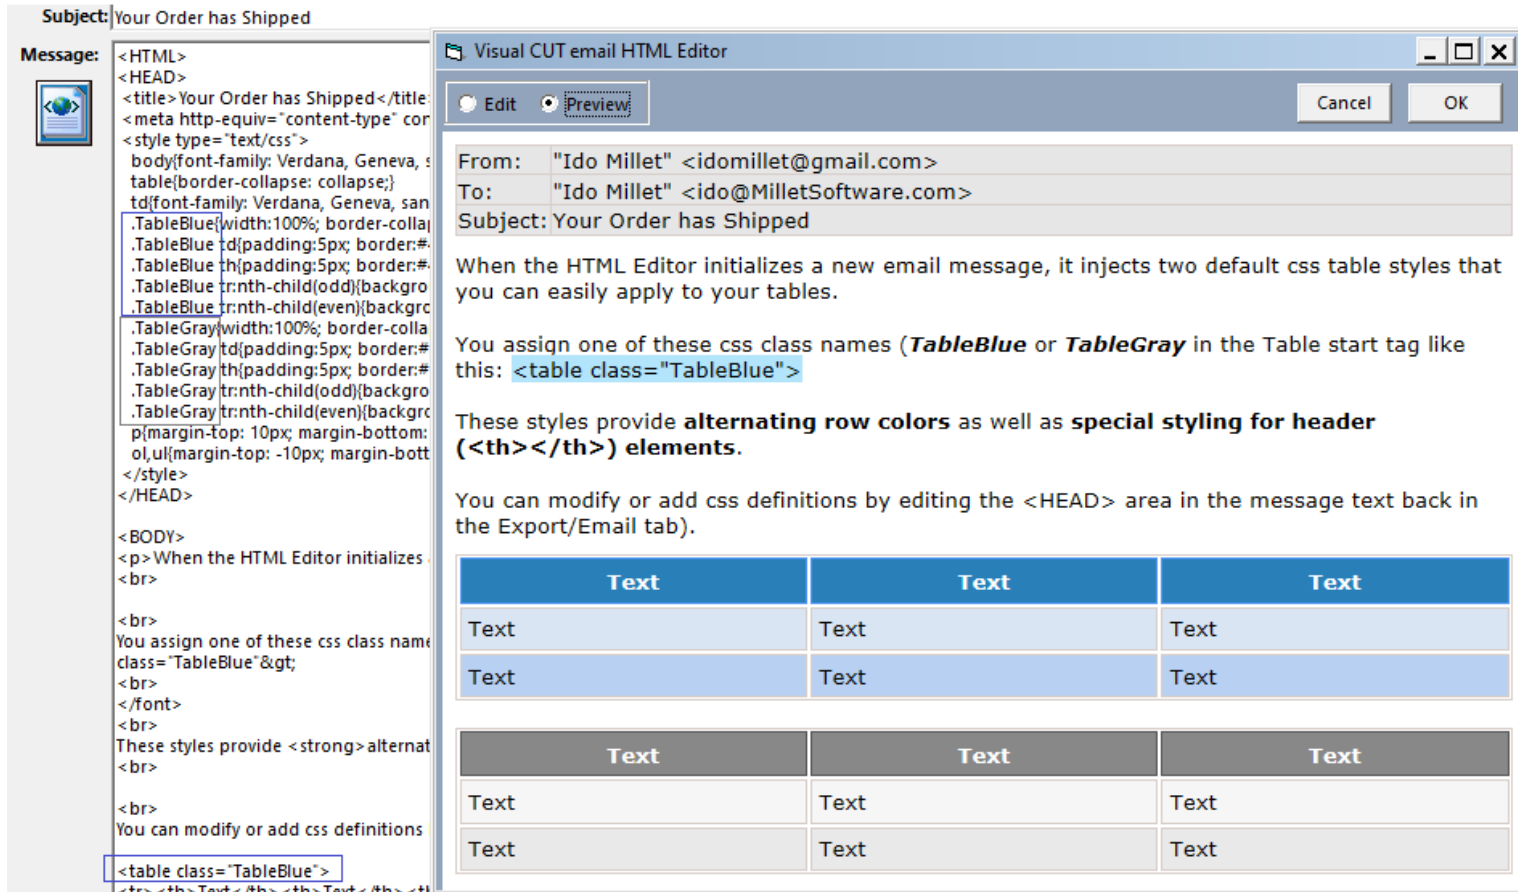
Subject: Your Order has Shipped

Message:

<HTML>
<HEAD>
<title>Your Order has Shipped</title
<meta http-equiv="content-type" cor
<style type="text/css">
body{font-family: Verdana, Geneva, s
table{border-collapse: collapse;}
td{font-family: Verdana, Geneva, san
.TableBlue{width:100%; border-colla
.TableBlue td{padding:5px; border:#
.TableBlue th{padding:5px; border:#
.TableBlue tr:nth-child(odd){backgro
.TableBlue tr:nth-child(even){backgrc
.TableGray{width:100%; border-colla
.TableGray td{padding:5px; border:#
.TableGray th{padding:5px; border:#
.TableGray tr:nth-child(odd){backgro
.TableGray tr:nth-child(even){backgrc
p{margin-top: 10px; margin-bottom:
ol,ul{margin-top: -10px; margin-bott
</style>
</HEAD>

<BODY>
<p>When the HTML Editor initializes
<br>

<br>
You assign one of these css class name
class="TableBlue"&gt;
<br>
</font>
<br>
These styles provide <strong>alternat
<br>

<br>
You can modify or add css definitions

<table class="TableBlue">
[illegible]

Visual CUT email HTML Editor

Edit  Preview  Cancel  OK

From: "Ido Millet" <idomillet@gmail.com>
To: "Ido Millet" <ido@MilletSoftware.com>
Subject: Your Order has Shipped

When the HTML Editor initializes a new email message, it injects two default css table styles that you can easily apply to your tables.

You assign one of these css class names (**TableBlue** or **TableGray** in the Table start tag like this: <table class="TableBlue">

These styles provide **alternating row colors** as well as **special styling for header (<th></th>) elements**.

You can modify or add css definitions by editing the <HEAD> area in the message text back in the Export/Email tab).

| Text | Text | Text |
|---|---|---|
| Text | Text | Text |
| Text | Text | Text |

| Text | Text | Text |
|---|---|---|
| Text | Text | Text |
| Text | Text | Text |